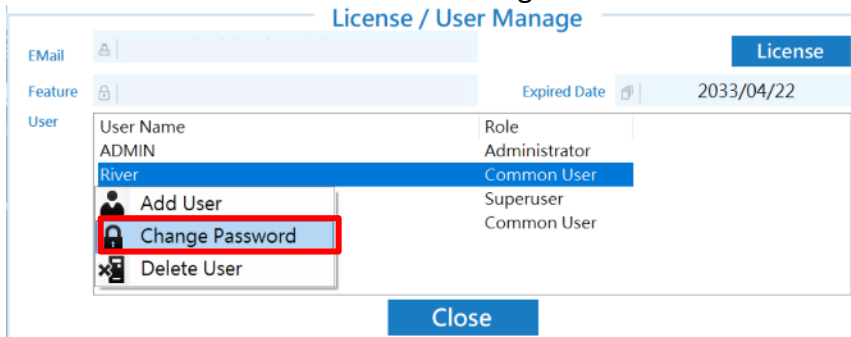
License / User Manage

EMail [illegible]

License

Feature

Expired Date 2033/04/22

User

| User Name | Role |
|---|---|
| ADMIN | Administrator |
| River | Common User |
| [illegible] | Superuser |
| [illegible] | Common User |

Add User
Change Password
Delete User

Close